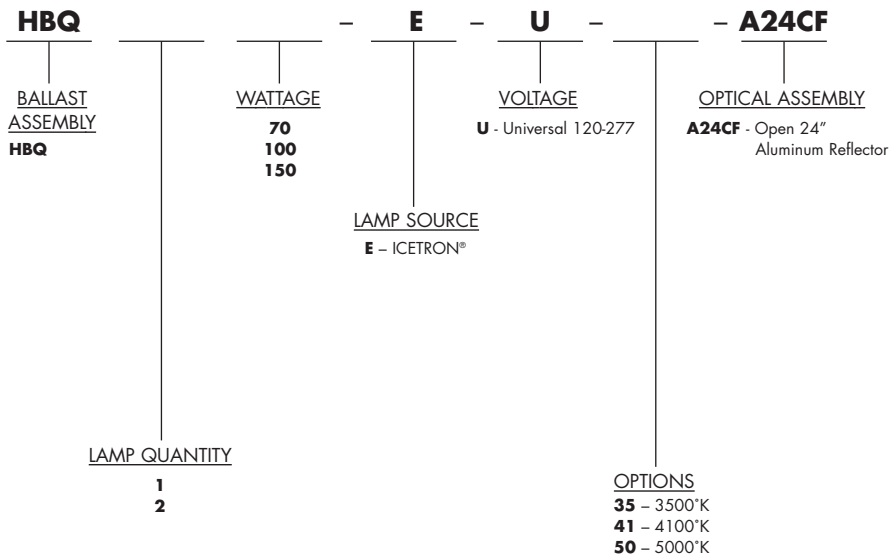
**HBQ** ______ ______ – **E** – **U** – ______ – **A24CF**

BALLAST ASSEMBLY
**HBQ**

WATTAGE
**70**
**100**
**150**

VOLTAGE
**U** - Universal 120-277

OPTICAL ASSEMBLY
**A24CF** - Open 24" Aluminum Reflector

LAMP SOURCE
**E** – ICETRON®

LAMP QUANTITY
**1**
**2**

OPTIONS
**35** – 3500°K
**41** – 4100°K
**50** – 5000°K